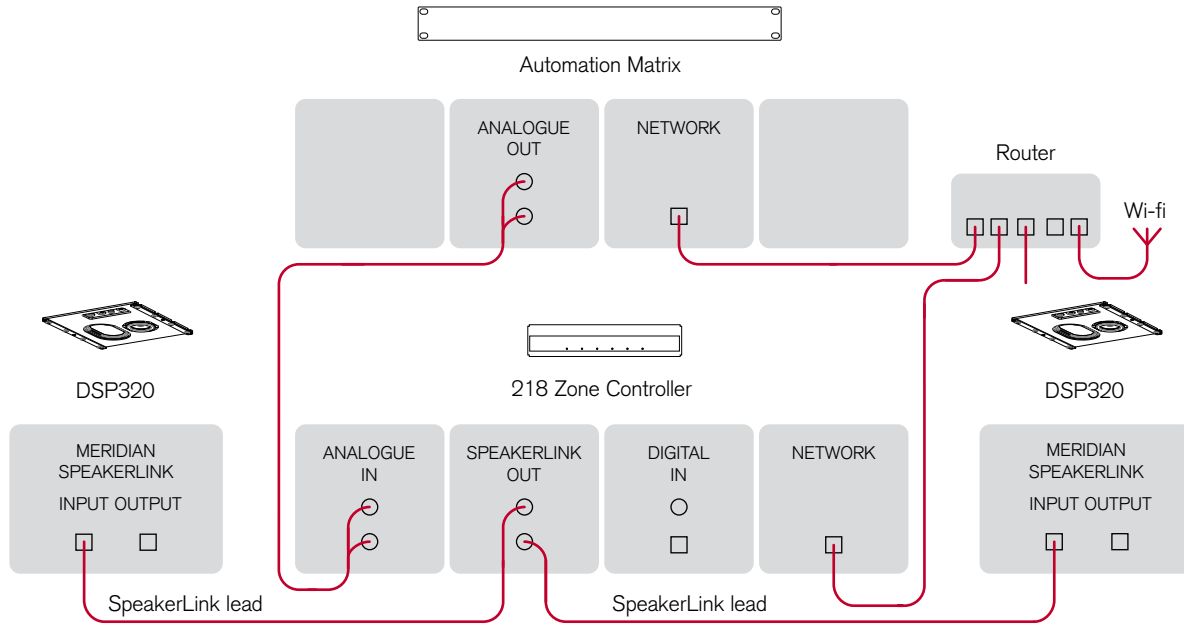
Automation Matrix

ANALOGUE OUT

NETWORK

Router

Wi-fi

DSP320

218 Zone Controller

DSP320

MERIDIAN SPEAKERLINK

INPUT OUTPUT

ANALOGUE IN

SPEAKERLINK OUT

DIGITAL IN

NETWORK

MERIDIAN SPEAKERLINK

INPUT OUTPUT

SpeakerLink lead

SpeakerLink lead